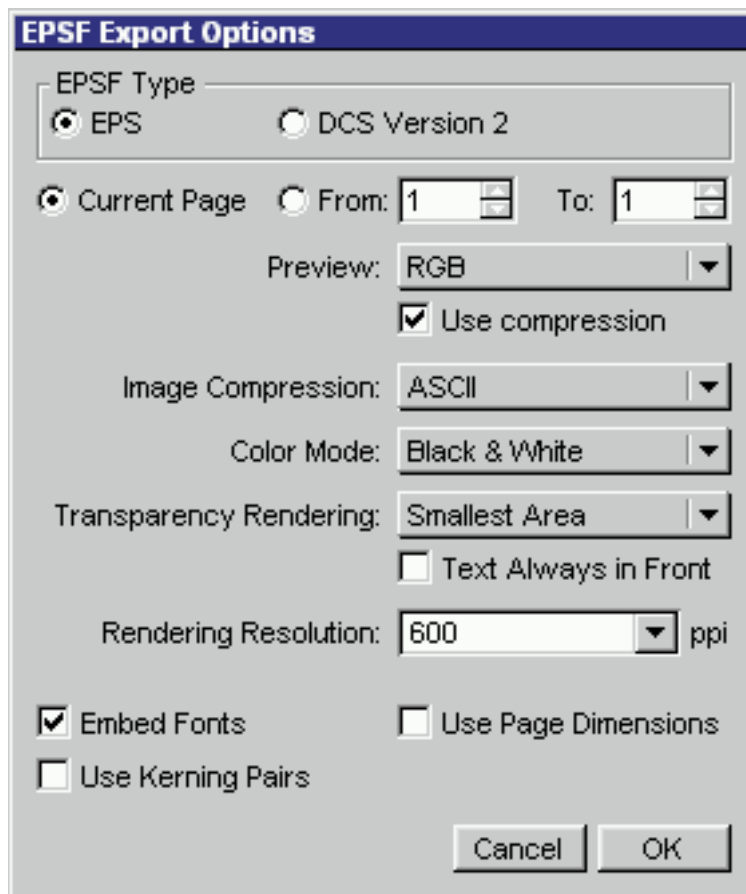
EPSF Export Options

EPSF Type

EPS

DCS Version 2

Current Page

From: 1

To: 1

Preview: RGB

Use compression

Image Compression: ASCII

Color Mode: Black & White

Transparency Rendering: Smallest Area

Text Always in Front

Rendering Resolution: 600 ppi

Embed Fonts

Use Page Dimensions

Use Kerning Pairs

Cancel

OK